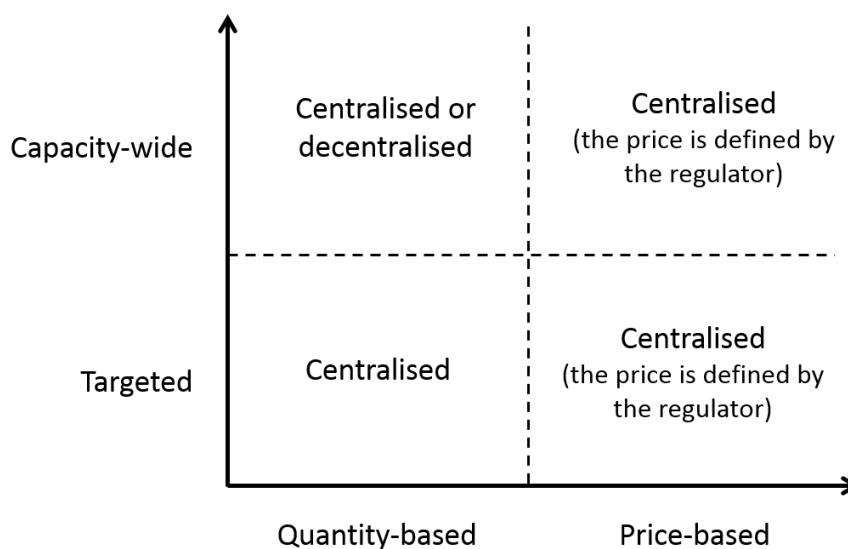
Capacity-wide

Centralised or decentralised

Centralised (the price is defined by the regulator)

Targeted

Centralised

Centralised (the price is defined by the regulator)

Quantity-based

Price-based